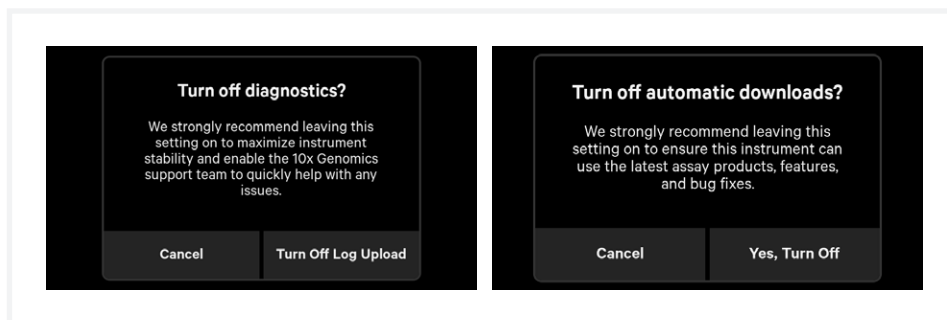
Turn off diagnostics?

We strongly recommend leaving this setting on to maximize instrument stability and enable the 10x Genomics support team to quickly help with any issues.

Cancel

Turn Off Log Upload

Turn off automatic downloads?

We strongly recommend leaving this setting on to ensure this instrument can use the latest assay products, features, and bug fixes.

Cancel

Yes, Turn Off